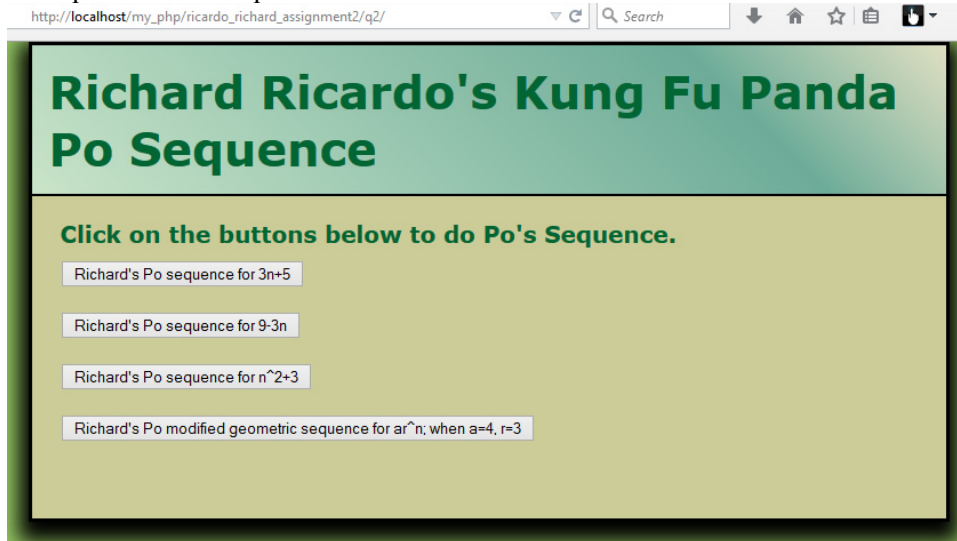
http://localhost/my_php/ricardo_richard_assignment2/q2/

Search

Richard Ricardo's Kung Fu Panda Po Sequence

Click on the buttons below to do Po's Sequence.

Richard's Po sequence for 3n+5

Richard's Po sequence for 9-3n

Richard's Po sequence for n^2+3

Richard's Po modified geometric sequence for ar^n; when a=4, r=3